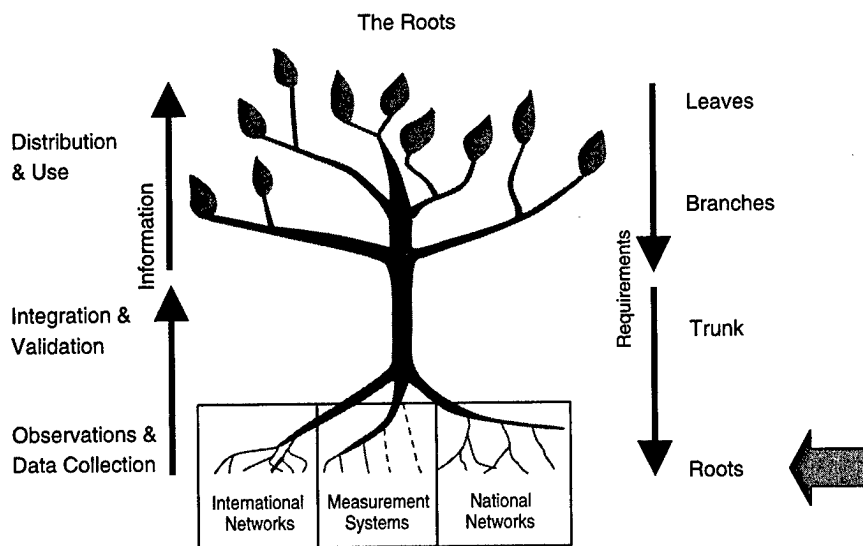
The Roots

Distribution & Use

Information

Integration & Validation

Observations & Data Collection

Leaves

Branches

Requirements

Trunk

Roots

International Networks

Measurement Systems

National Networks